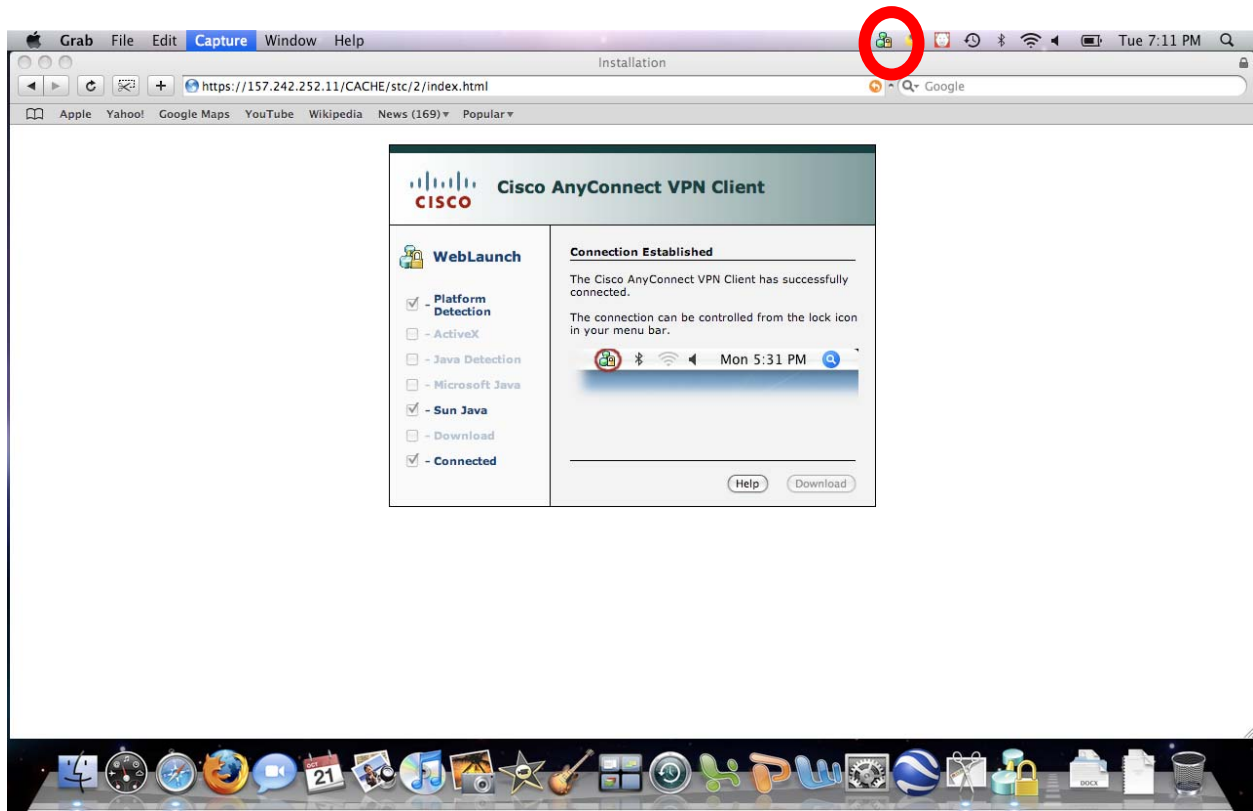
Grab File Edit Capture Window Help

Tue 7:11 PM

Installation

https://157.242.252.11/CACHE/stc/2/index.html

Google

Apple Yahoo! Google Maps YouTube Wikipedia News (169) Popular

CISCO

Cisco AnyConnect VPN Client

WebLaunch

- Platform Detection
- ActiveX
- Java Detection
- Microsoft Java
- Sun Java
- Download
- Connected

Connection Established

The Cisco AnyConnect VPN Client has successfully connected.

The connection can be controlled from the lock icon in your menu bar.

Mon 5:31 PM

Help

Download

OCT 21

DOCX